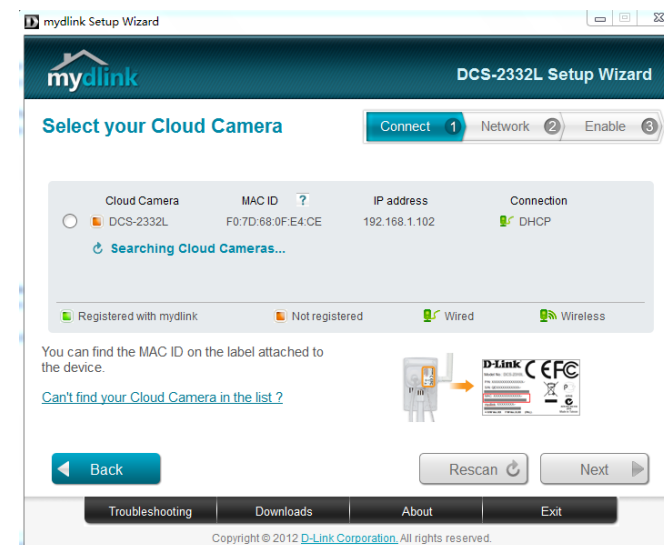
mydlink Setup Wizard

mydlink

DCS-2332L Setup Wizard

Select your Cloud Camera

Connect 1 Network 2 Enable 3

| | Cloud Camera | MAC ID ? | IP address | Connection |
|---|---|---|---|---|
| | DCS-2332L | F0:7D:68:0F:E4:CE | 192.168.1.102 | DHCP |

Searching Cloud Cameras...

Registered with mydlink Not registered Wired Wireless

You can find the MAC ID on the label attached to the device.

Can't find your Cloud Camera in the list ?

D-Link CE FC

Back

Rescan

Next

Troubleshooting Downloads About Exit

Copyright © 2012 D-Link Corporation. All rights reserved.